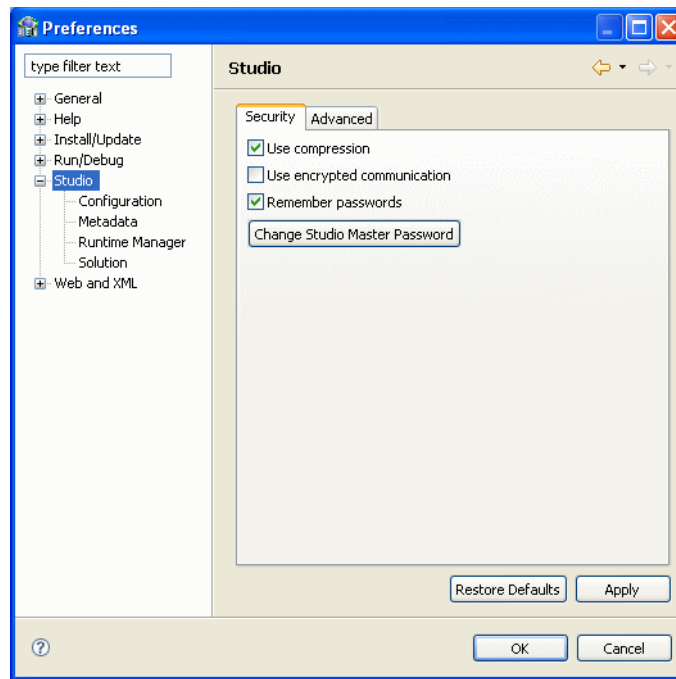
Preferences

type filter text

General
Help
Install/Update
Run/Debug
Studio
Configuration
Metadata
Runtime Manager
Solution
Web and XML

Studio

Security
Advanced

Use compression
Use encrypted communication
Remember passwords

Change Studio Master Password

Restore Defaults
Apply

OK
Cancel